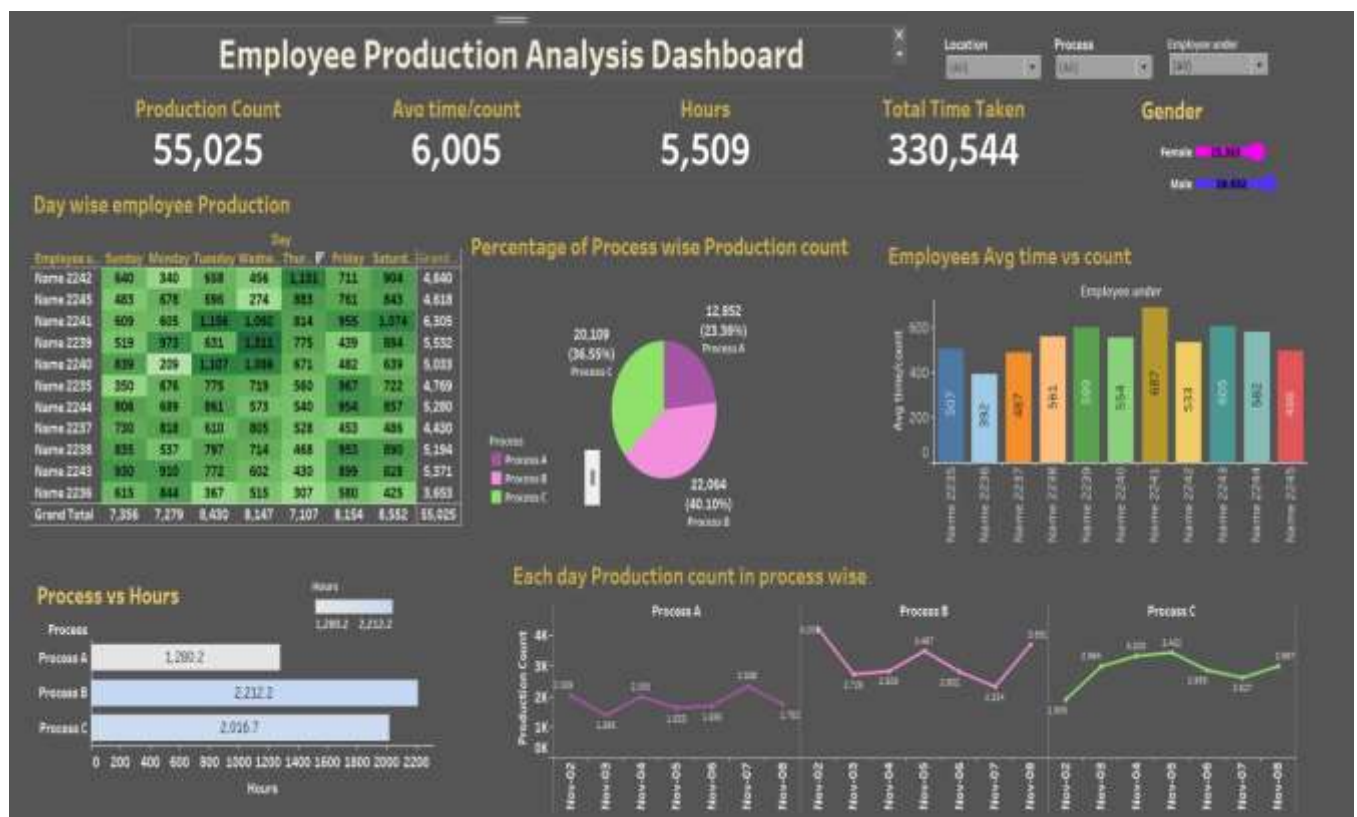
Employee Production Analysis Dashboard

Location (All) Process (All) Employee under (All)

Production Count
55,025

Avg time/count
6,005

Hours
5,509

Total Time Taken
330,544

Gender
Female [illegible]
Male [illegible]

Day wise employee Production

Day

| Employee u.. | Sunday | Monday | Tuesday | Wedne.. | Thur.. | Friday | Saturd.. | Grand.. |
|---|---|---|---|---|---|---|---|---|
| Name 2242 | 640 | 340 | 658 | 456 | 1,131 | 711 | 904 | 4,840 |
| Name 2245 | 483 | 678 | 696 | 274 | 883 | 761 | 843 | 4,618 |
| Name 2241 | 609 | 605 | 1,156 | 1,092 | 814 | 955 | 1,074 | 6,305 |
| Name 2239 | 519 | 973 | 631 | 1,311 | 775 | 439 | 884 | 5,532 |
| Name 2240 | 839 | 209 | 1,107 | 1,098 | 671 | 482 | 639 | 5,033 |
| Name 2235 | 350 | 676 | 775 | 719 | 560 | 967 | 722 | 4,769 |
| Name 2244 | 806 | 699 | 861 | 573 | 540 | 954 | 857 | 5,280 |
| Name 2237 | 730 | 818 | 610 | 805 | 528 | 453 | 486 | 4,430 |
| Name 2238 | 835 | 537 | 797 | 714 | 468 | 953 | 890 | 5,194 |
| Name 2243 | 930 | 910 | 772 | 602 | 430 | 899 | 828 | 5,371 |
| Name 2236 | 615 | 844 | 367 | 515 | 307 | 580 | 425 | 3,653 |
| Grand Total | 7,356 | 7,279 | 8,430 | 8,147 | 7,107 | 8,154 | 8,552 | 55,025 |

Percentage of Process wise Production count

12,852 (23.36%) Process A
20,109 (36.55%) Process C
22,064 (40.10%) Process B

Process
Process A
Process B
Process C

Employees Avg time vs count

Employee under

Avg time/count
0 200 400 600
507 392 487 561 599 554 687 533 605 582 496
Name 2235 Name 2236 Name 2237 Name 2238 Name 2239 Name 2240 Name 2241 Name 2242 Name 2243 Name 2244 Name 2245

Process vs Hours

Hours
1,280.2 2,212.2

Process
Process A 1,280.2
Process B 2,212.2
Process C 2,016.7

0 200 400 600 800 1000 1200 1400 1600 1800 2000 2200
Hours

Each day Production count in process wise

Process A Process B Process C

Production Count
0K 1K 2K 3K 4K

Nov-02 Nov-03 Nov-04 Nov-05 Nov-06 Nov-07 Nov-08